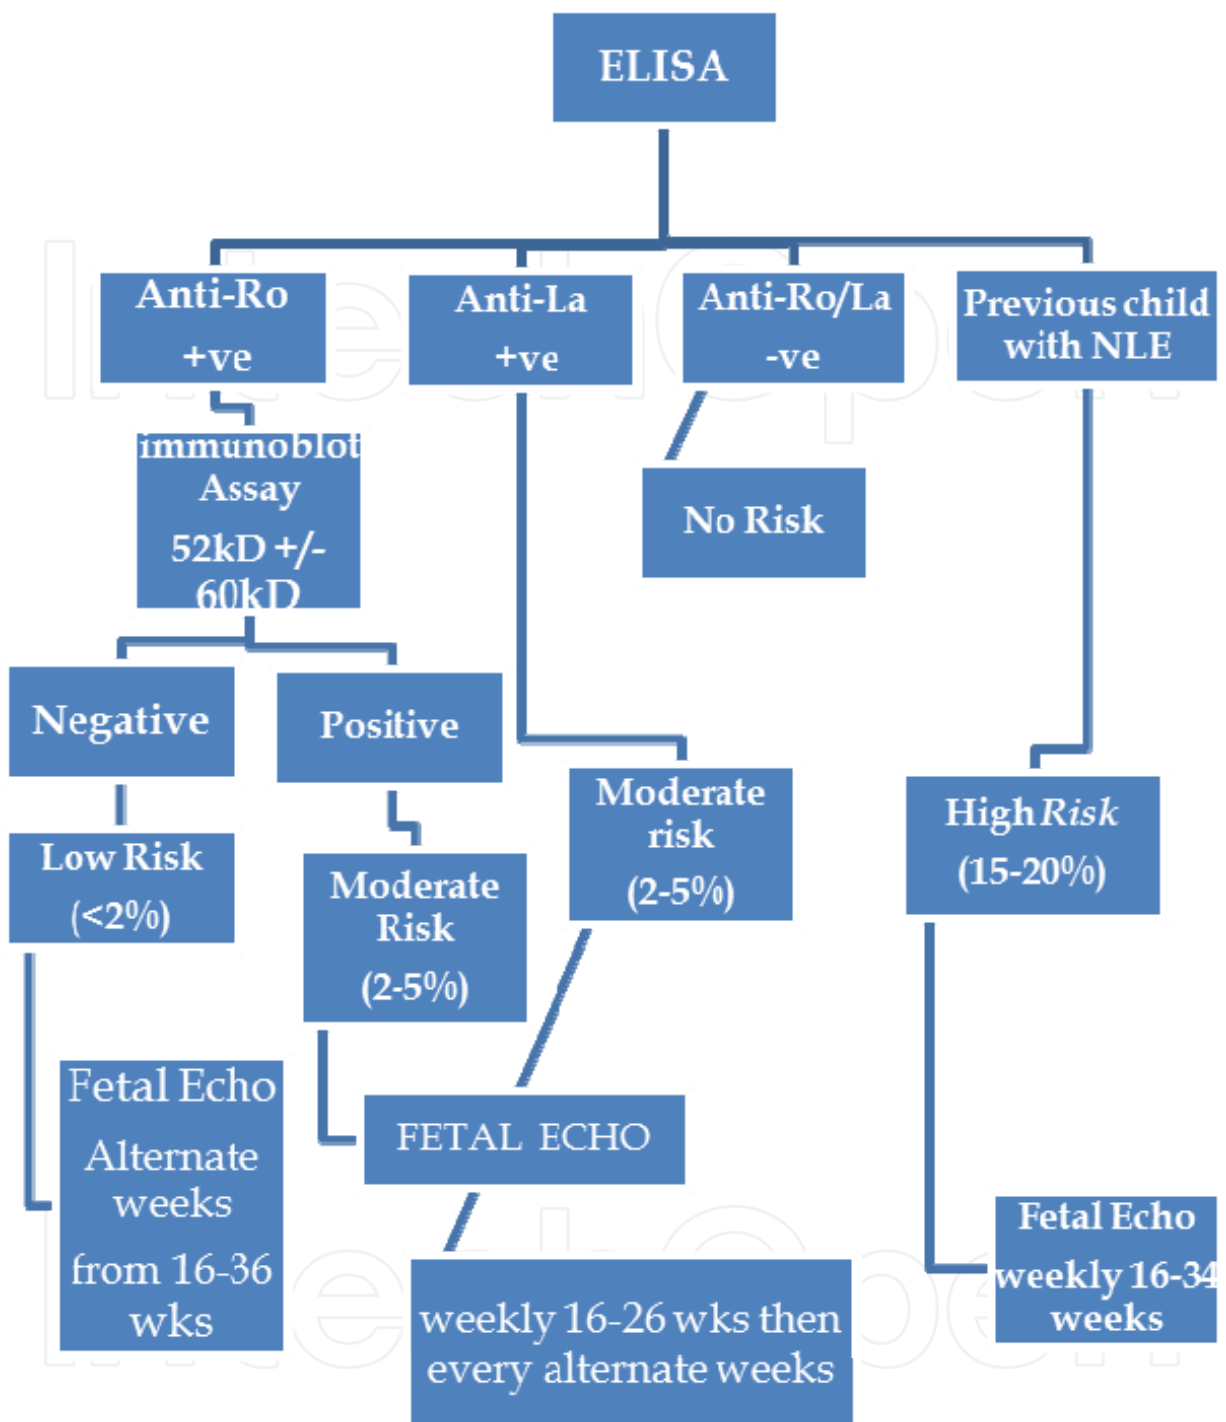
ELISA

Anti-Ro +ve

Anti-La +ve

Anti-Ro/La -ve

Previous child with NLE

immunoblot Assay 52kD +/- 60kD

No Risk

Negative

Positive

Moderate risk (2-5%)

High Risk (15-20%)

Low Risk (<2%)

Moderate Risk (2-5%)

Fetal Echo Alternate weeks from 16-36 wks

FETAL ECHO

weekly 16-26 wks then every alternate weeks

Fetal Echo weekly 16-34 weeks